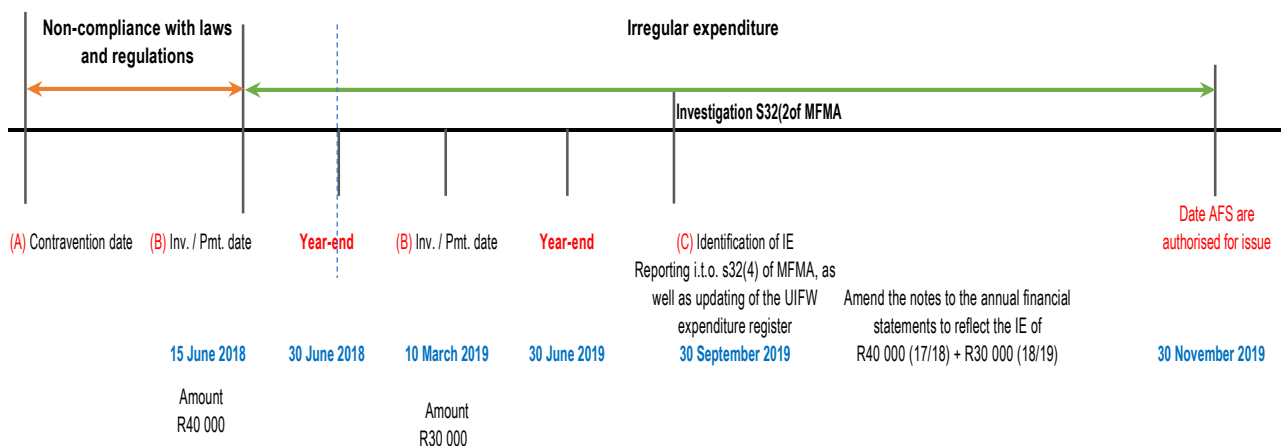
Non-compliance with laws and regulations

Irregular expenditure

Investigation S32(2of MFMA

(A) Contravention date

(B) Inv. / Pmt. date

Year-end

(B) Inv. / Pmt. date

Year-end

(C) Identification of IE

Reporting i.t.o. s32(4) of MFMA, as well as updating of the UIFW expenditure register

Amend the notes to the annual financial statements to reflect the IE of R40 000 (17/18) + R30 000 (18/19)

Date AFS are authorised for issue

15 June 2018

30 June 2018

10 March 2019

30 June 2019

30 September 2019

30 November 2019

Amount R40 000

Amount R30 000